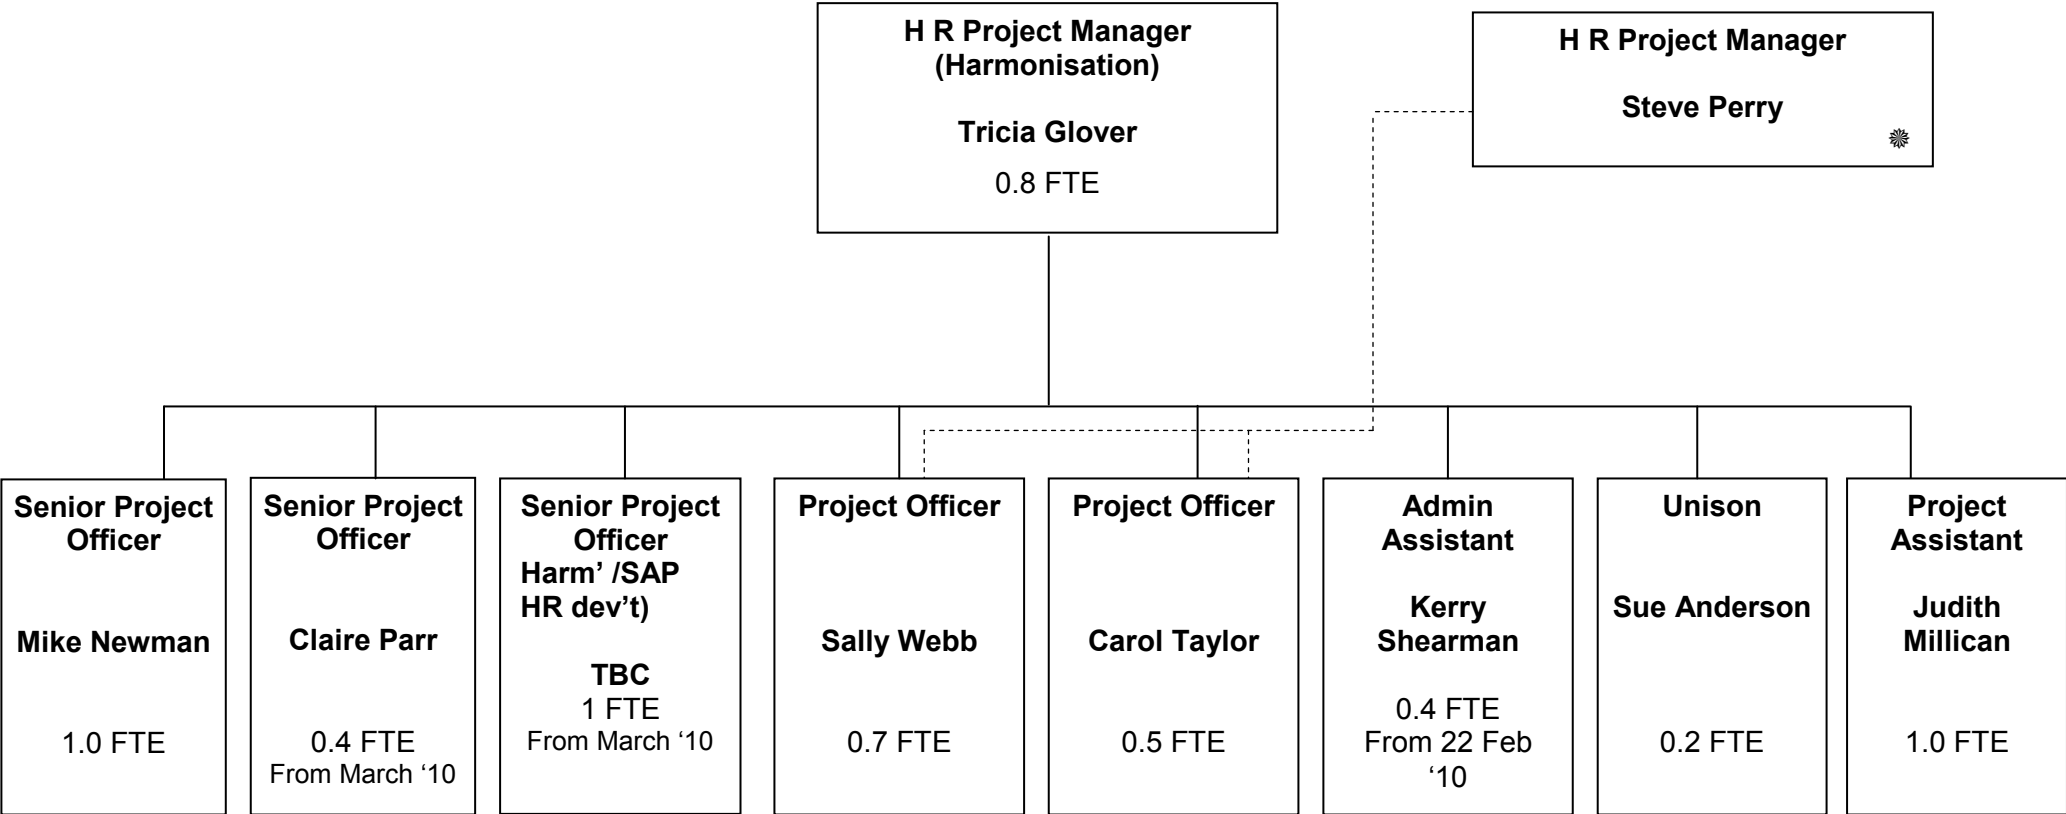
H R Project Manager (Harmonisation)

Tricia Glover

0.8 FTE

H R Project Manager

Steve Perry

Senior Project Officer

Mike Newman

1.0 FTE

Senior Project Officer

Claire Parr

0.4 FTE
From March '10

Senior Project Officer
Harm' /SAP HR dev't)

TBC
1 FTE
From March '10

Project Officer

Sally Webb

0.7 FTE

Project Officer

Carol Taylor

0.5 FTE

Admin Assistant

Kerry Shearman

0.4 FTE
From 22 Feb '10

Unison

Sue Anderson

0.2 FTE

Project Assistant

Judith Millican

1.0 FTE